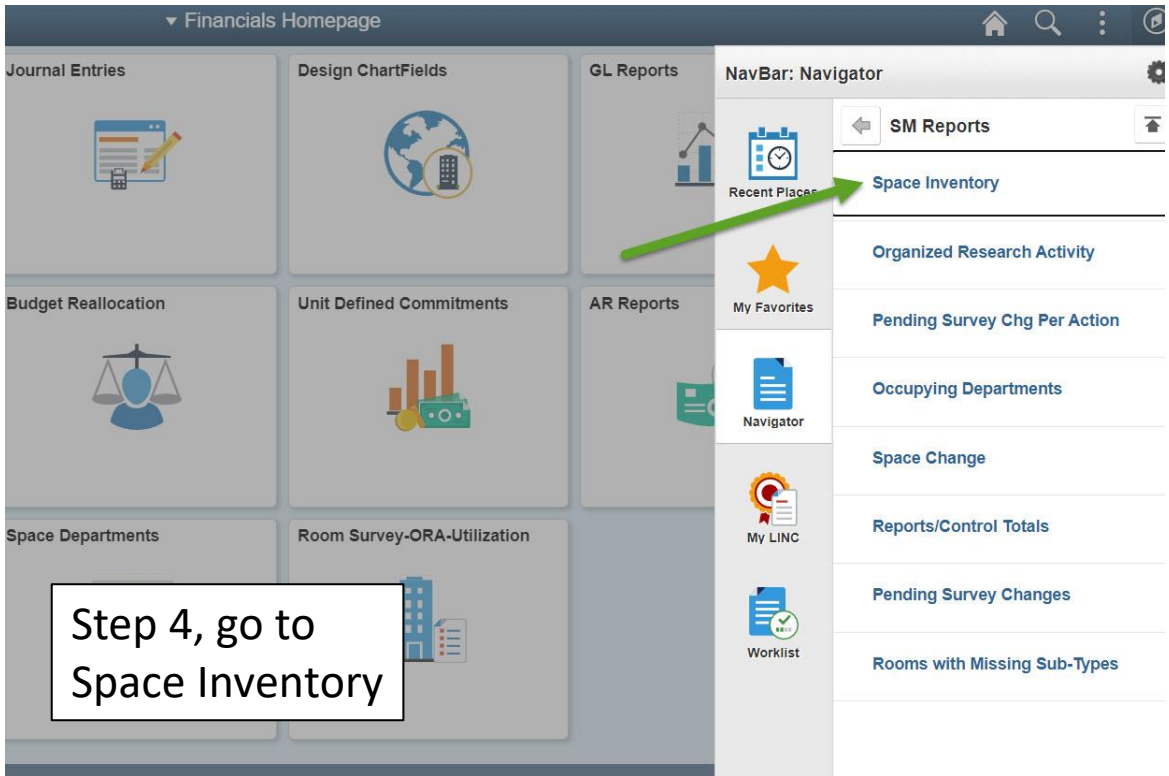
▾ Financials Homepage

Journal Entries

Design ChartFields

GL Reports

Budget Reallocation

Unit Defined Commitments

AR Reports

Space Departments

Room Survey-ORA-Utilization

Step 4, go to Space Inventory

NavBar: Navigator

Recent Places

My Favorites

Navigator

My LINC

Worklist

SM Reports

Space Inventory

Organized Research Activity

Pending Survey Chg Per Action

Occupying Departments

Space Change

Reports/Control Totals

Pending Survey Changes

Rooms with Missing Sub-Types